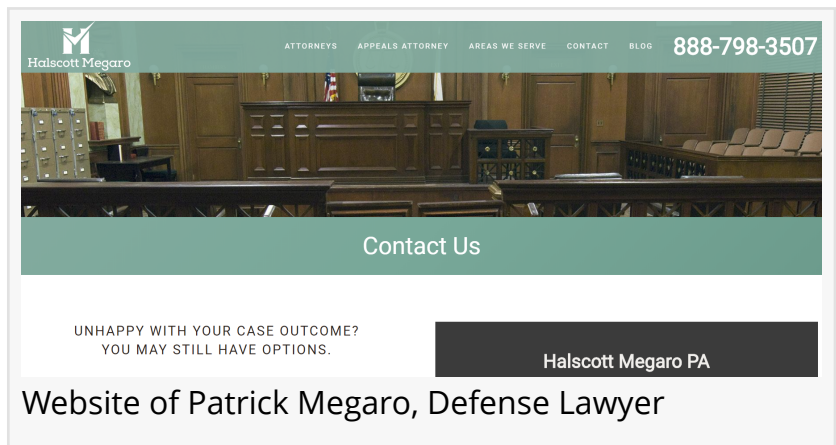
Halscott Megaro

ATTORNEYS APPEALS ATTORNEY AREAS WE SERVE CONTACT BLOG 888-798-3507

Contact Us

UNHAPPY WITH YOUR CASE OUTCOME?
YOU MAY STILL HAVE OPTIONS.

Halscott Megaro PA

Website of Patrick Megaro, Defense Lawyer